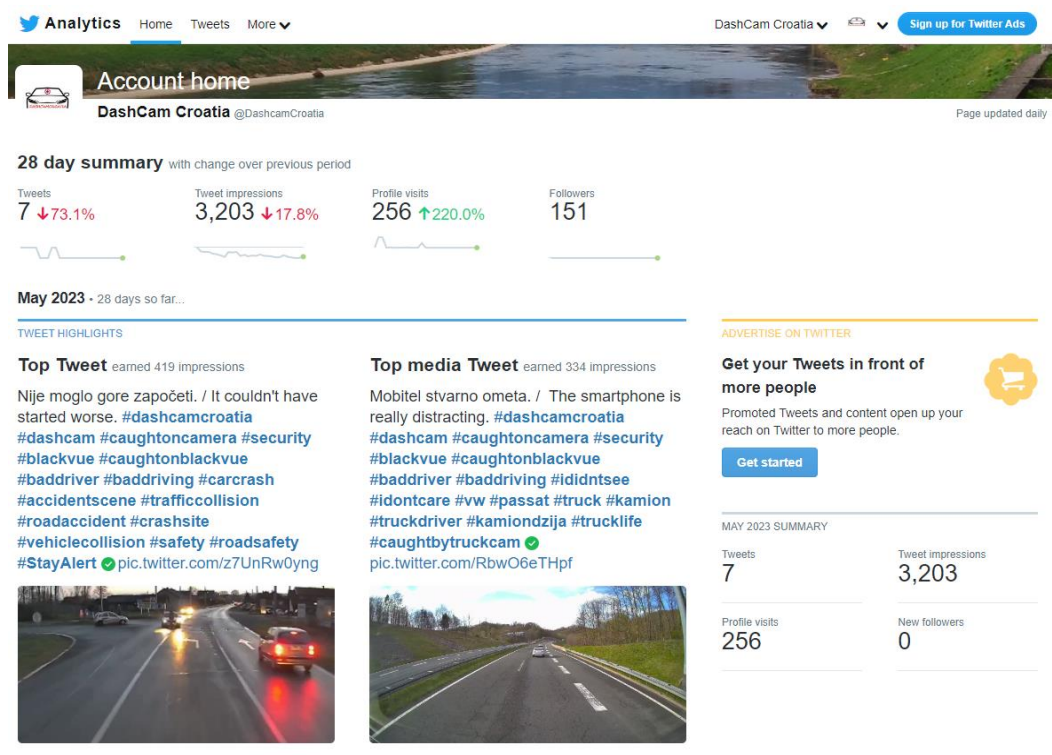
Analytics Home Tweets More

DashCam Croatia Sign up for Twitter Ads

Account home

DashCam Croatia @DashcamCroatia

Page updated daily

28 day summary with change over previous period

Tweets
7 ↓73.1%

Tweet impressions
3,203 ↓17.8%

Profile visits
256 ↑220.0%

Followers
151

May 2023 · 28 days so far...

TWEET HIGHLIGHTS

Top Tweet earned 419 impressions

Nije moglo gore započeti. / It couldn't have started worse. #dashcamcroatia #dashcam #caughtoncamera #security #blackvue #caughtonblackvue #baddriver #baddriving #carcrash #accidentscene #trafficcollision #roadaccident #crashsite #vehiclecollision #safety #roadsafety #StayAlert pic.twitter.com/z7UnRw0yng

Top media Tweet earned 334 impressions

Mobitel stvarno ometa. / The smartphone is really distracting. #dashcamcroatia #dashcam #caughtoncamera #security #blackvue #caughtonblackvue #baddriver #baddriving #ididntsee #idontcare #vw #passat #truck #kamion #truckdriver #kamiondzija #trucklife #caughtbytruckcam pic.twitter.com/RbwO6eTHpf

ADVERTISE ON TWITTER

Get your Tweets in front of more people

Promoted Tweets and content open up your reach on Twitter to more people.

Get started

MAY 2023 SUMMARY

Tweets
7

Tweet impressions
3,203

Profile visits
256

New followers
0